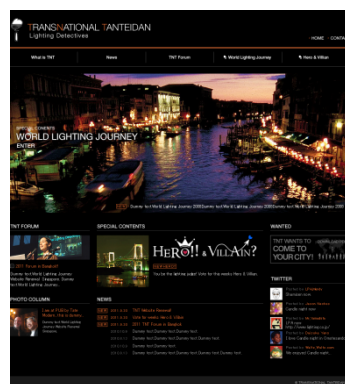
TRANSNATIONAL TANTEIDAN
Lighting Detectives

HOME CONTACT

What is TNT
News
TNT Forum
World Lighting Journey
Hero & Villain

SPECIAL CONTENTS
WORLD LIGHTING JOURNEY
ENTER

Dummy text World Lighting Journey 2000 Dummy text World Lighting Journey 2000 Dummy text World Lighting Journey 2000

TNT FORUM
2011 Forum in Shanghai
Dummy text World Lighting Journey Website Renewal Singapore Dummy text World Lighting Journey

SPECIAL CONTENTS
HERO!! & VILLAIN?
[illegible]
You be the lighting judge! Vote for this week's Hero & Villain

WANTED
TNT WANTS TO COME TO YOUR CITY!

PHOTO COLUMN
Live in PARIS by Tom Mielke - Hot in Istanbul
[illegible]

NEWS
2011.00.00 TNT Website Renewal
2011.00.00 Vote for weekly Hero & Villain
2011.00.00 2011 TNT Forum in Shanghai
2011.00.00 Dummy text Dummy text Dummy text
2011.00.00 Dummy text Dummy text Dummy text
2011.00.00 Dummy text Dummy text Dummy text Dummy text

TWITTER
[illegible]
Shanghai soon
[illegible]
Candle night now
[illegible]
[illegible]
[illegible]
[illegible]
We enjoyed Candle night

© Transnational Tanteidan